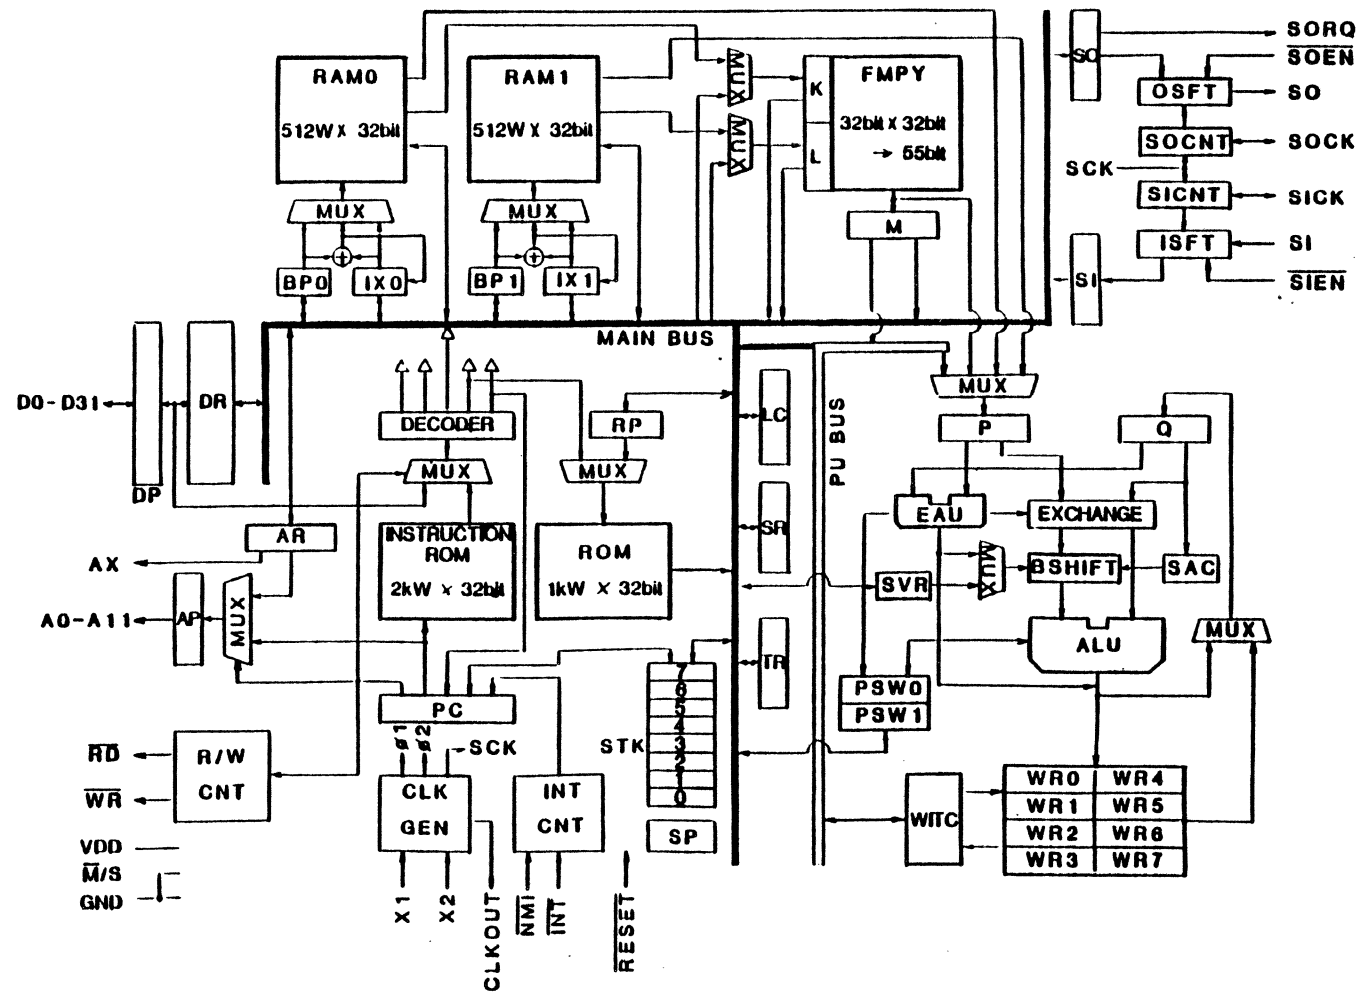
RAM0
512W X 32bit
RAM1
512W X 32bit
MUX
MUX
K
L
FMPY
32bit X 32bit
→ 55bit
SO
SORQ
$\overline{SOEN}$
OSFT
SO
SOCNT
SOCK
SCK
SICNT
SICK
ISFT
SI
SI
$\overline{SIEN}$
MUX
MUX
M
BP0
IX0
BP1
IX1
MAIN BUS
D0-D31
DR
DP
DECODER
RP
LC
PU BUS
MUX
P
Q
MUX
MUX
EAU
EXCHANGE
INSTRUCTION ROM
2kW x 32bit
ROM
1kW X 32bit
SR
AR
AX
MUX
SVR
BSHIFT
SAC
A0-A11
AP
MUX
ALU
MUX
TR
7
6
5
4
3
2
1
0
PSW0
PSW1
PC
STK
$\phi1$
$\phi2$
SCK
$\overline{RD}$
R/W
CNT
$\overline{WR}$
CLK
GEN
INT
CNT
WITC
WR0
WR4
WR1
WR5
WR2
WR6
WR3
WR7
SP
VDD
$\overline{M}$/S
GND
X1
X2
CLKOUT
$\overline{NMI}$
$\overline{INT}$
$\overline{RESET}$